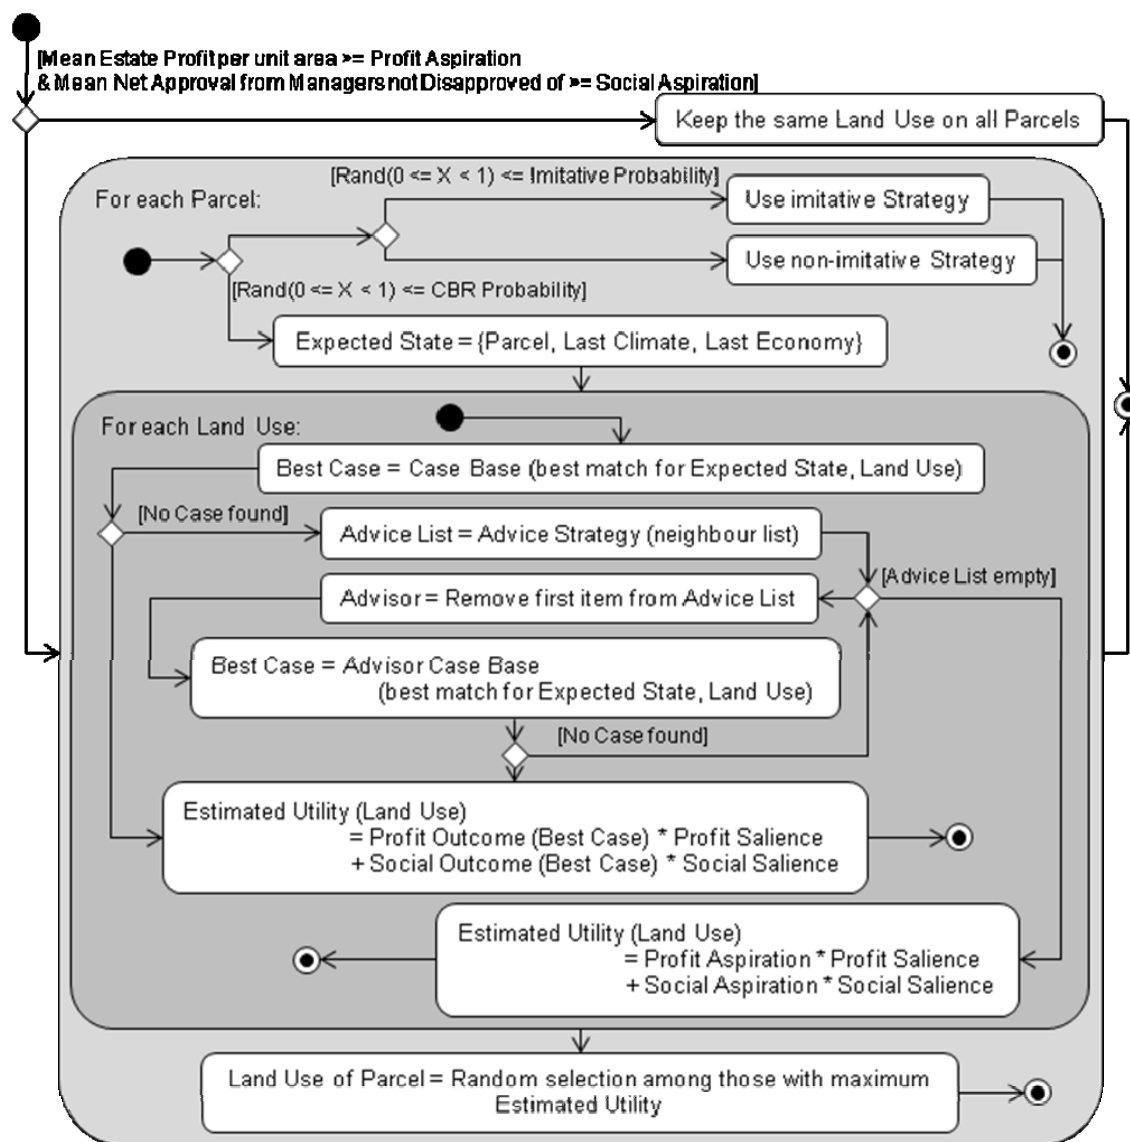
[Mean Estate Profit per unit area >= Profit Aspiration & Mean Net Approval from Managers not Disapproved of >= Social Aspiration]

Keep the same Land Use on all Parcels

For each Parcel:

[Rand(0 <= X < 1) <= Imitative Probability]

Use imitative Strategy

Use non-imitative Strategy

[Rand(0 <= X < 1) <= CBR Probability]

Expected State = {Parcel, Last Climate, Last Economy}

For each Land Use:

Best Case = Case Base (best match for Expected State, Land Use)

[No Case found]

Advice List = Advice Strategy (neighbour list)

[Advice List empty]

Advisor = Remove first item from Advice List

Best Case = Advisor Case Base (best match for Expected State, Land Use)

[No Case found]

Estimated Utility (Land Use) = Profit Outcome (Best Case) * Profit Salience + Social Outcome (Best Case) * Social Salience

Estimated Utility (Land Use) = Profit Aspiration * Profit Salience + Social Aspiration * Social Salience

Land Use of Parcel = Random selection among those with maximum Estimated Utility